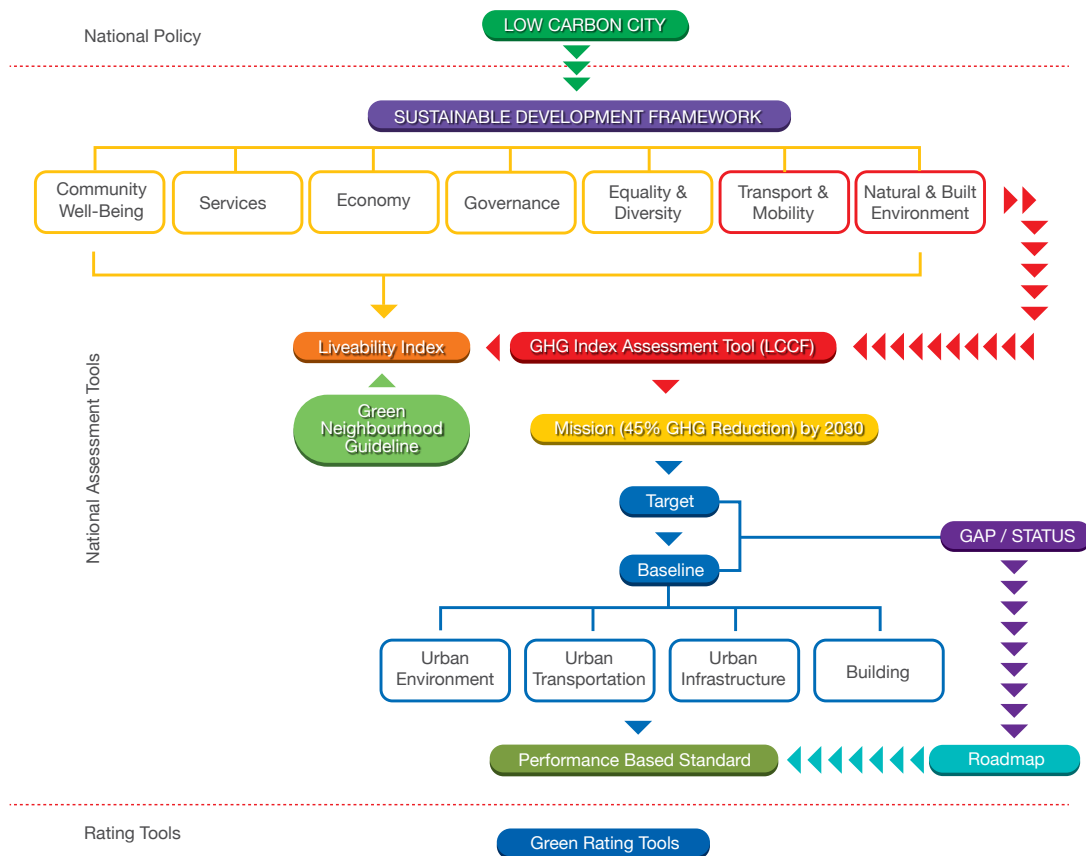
National Policy

LOW CARBON CITY

SUSTAINABLE DEVELOPMENT FRAMEWORK

Community Well-Being

Services

Economy

Governance

Equality & Diversity

Transport & Mobility

Natural & Built Environment

National Assessment Tools

Liveability Index

GHG Index Assessment Tool (LCCF)

Green Neighbourhood Guideline

Mission (45% GHG Reduction) by 2030

Target

GAP / STATUS

Baseline

Urban Environment

Urban Transportation

Urban Infrastructure

Building

Performance Based Standard

Roadmap

Rating Tools

Green Rating Tools